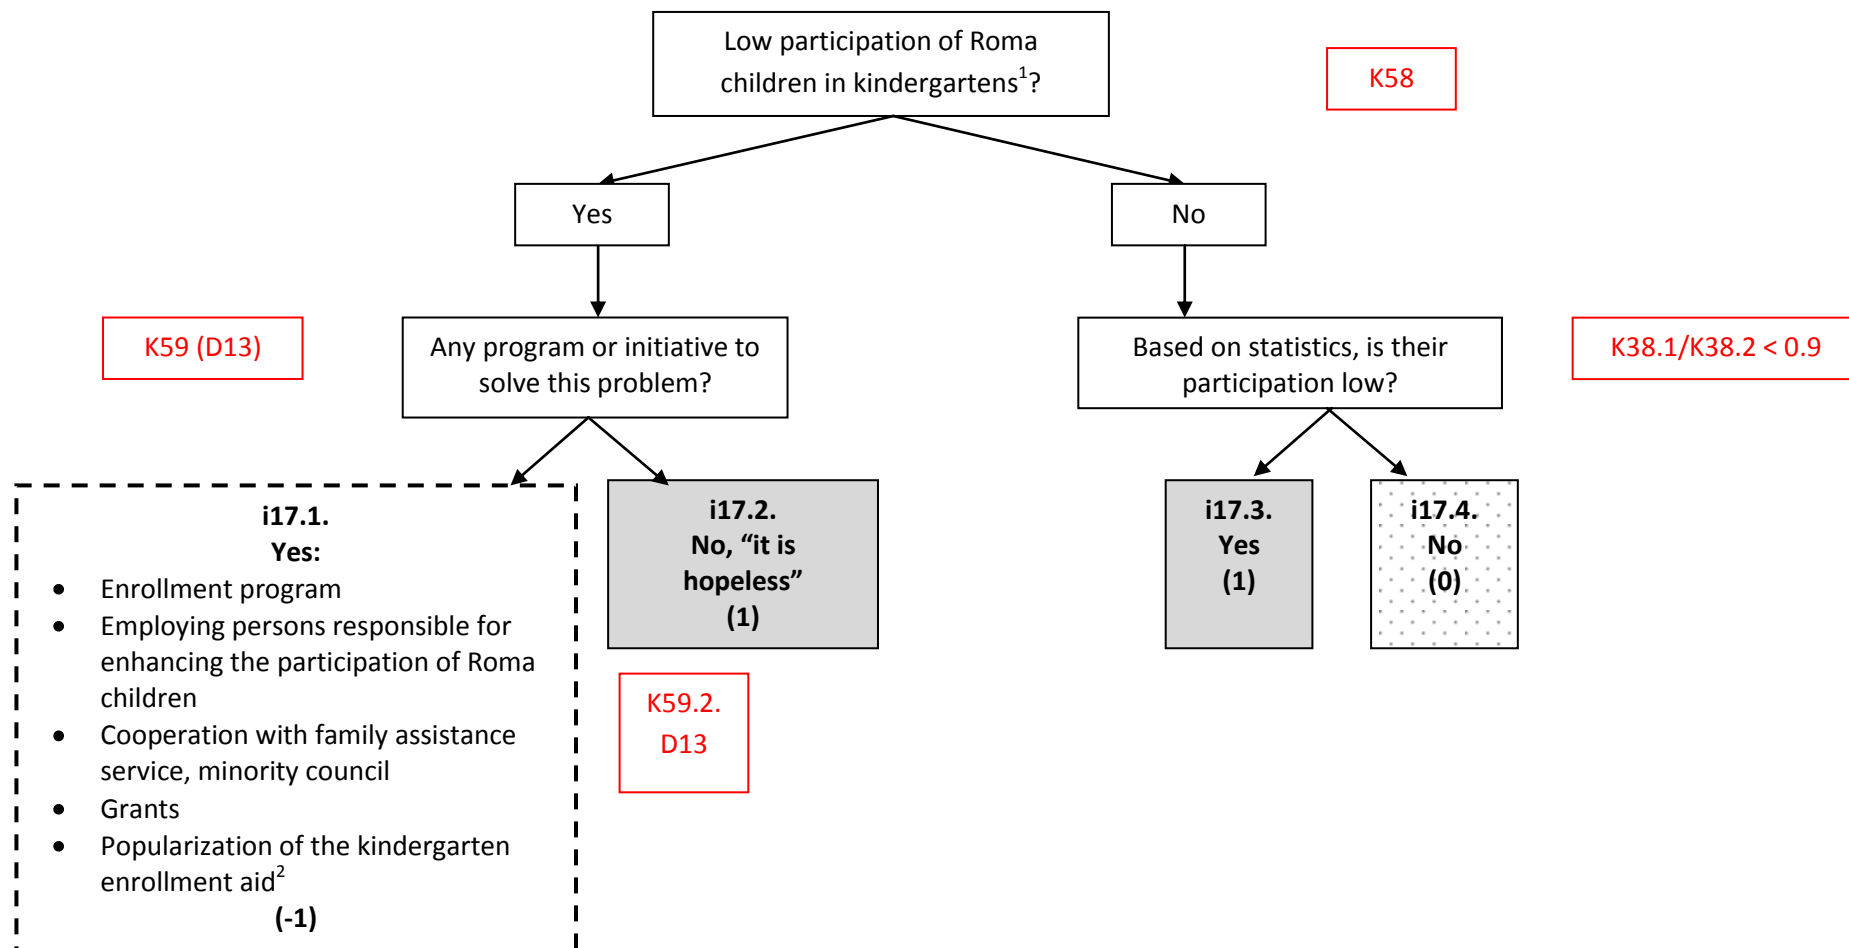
Low participation of Roma children in kindergartens$^1$?

K58

Yes

No

K59 (D13)

Any program or initiative to solve this problem?

Based on statistics, is their participation low?

K38.1/K38.2 < 0.9

i17.1.
Yes:
- Enrollment program
- Employing persons responsible for enhancing the participation of Roma children
- Cooperation with family assistance service, minority council
- Grants
- Popularization of the kindergarten enrollment aid$^2$

(-1)

i17.2.
No, “it is hopeless”
(1)

K59.2.
D13

i17.3.
Yes
(1)

i17.4.
No
(0)